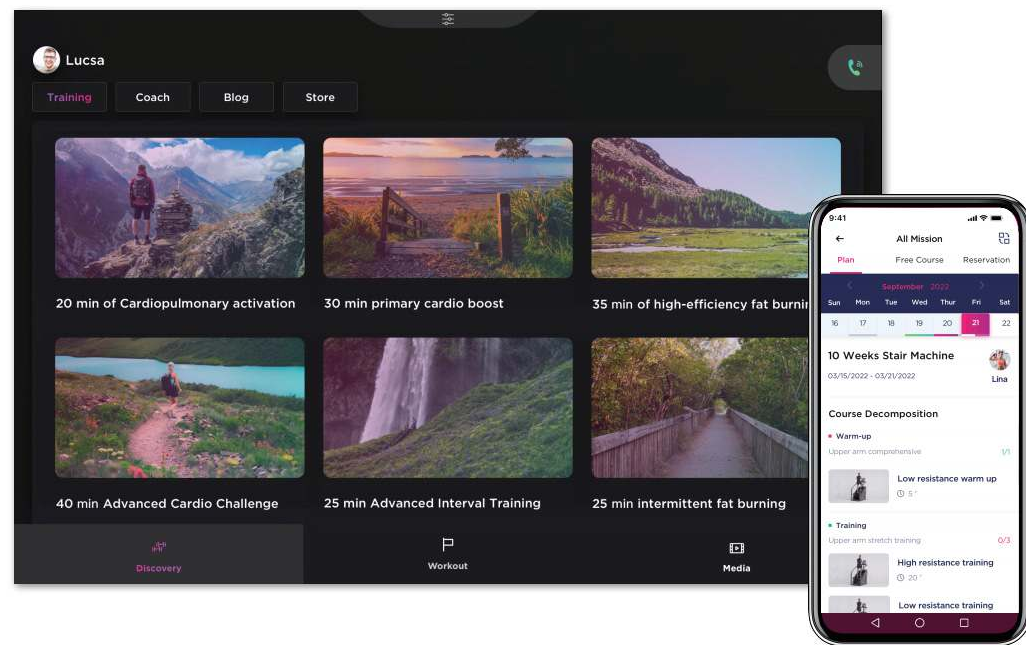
Lucsa

Training Coach Blog Store

20 min of Cardiopulmonary activation

30 min primary cardio boost

35 min of high-efficiency fat burning

40 min Advanced Cardio Challenge

25 min Advanced Interval Training

25 min intermittent fat burning

Discovery

Workout

Media

9:41

All Mission

Plan Free Course Reservation

September 2022

| Sun | Mon | Tue | Wed | Thur | Fri | Sat |
|---|---|---|---|---|---|---|
| 16 | 17 | 18 | 19 | 20 | 21 | 22 |

10 Weeks Stair Machine

03/15/2022 - 03/21/2022

Lina

Course Decomposition

Warm-up

Upper arm comprehensive 1/1

Low resistance warm up

5 '

Training

Upper arm stretch training 0/3

High resistance training

20 '

Low resistance training